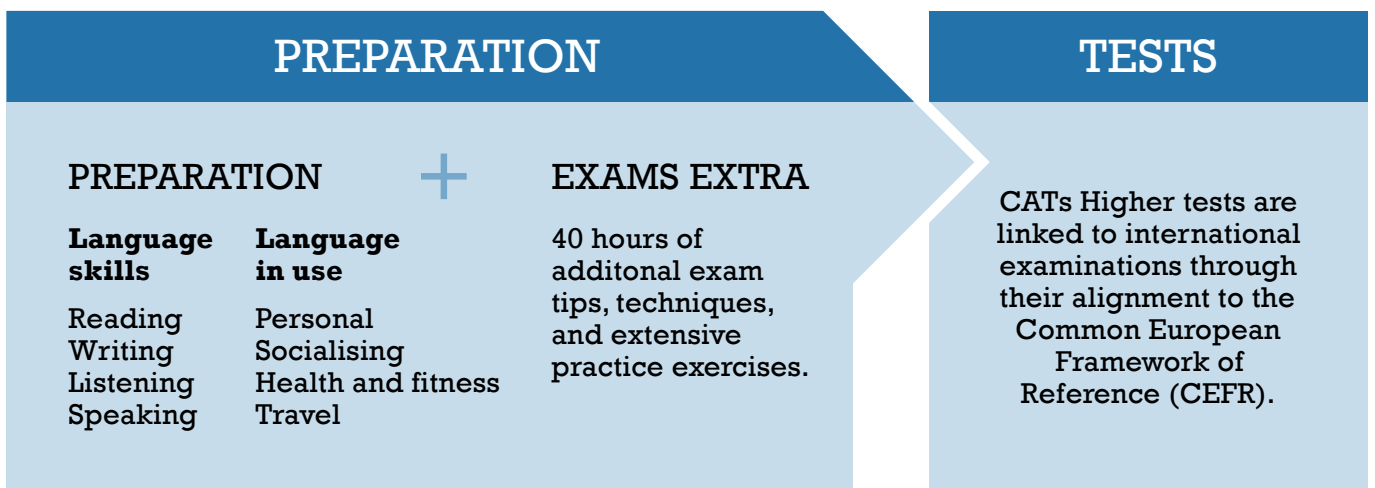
PREPARATION

PREPARATION + EXAMS EXTRA

**Language skills**

Reading
Writing
Listening
Speaking

**Language in use**

Personal
Socialising
Health and fitness
Travel

40 hours of additonal exam tips, techniques, and extensive practice exercises.

TESTS

CATs Higher tests are linked to international examinations through their alignment to the Common European Framework of Reference (CEFR).